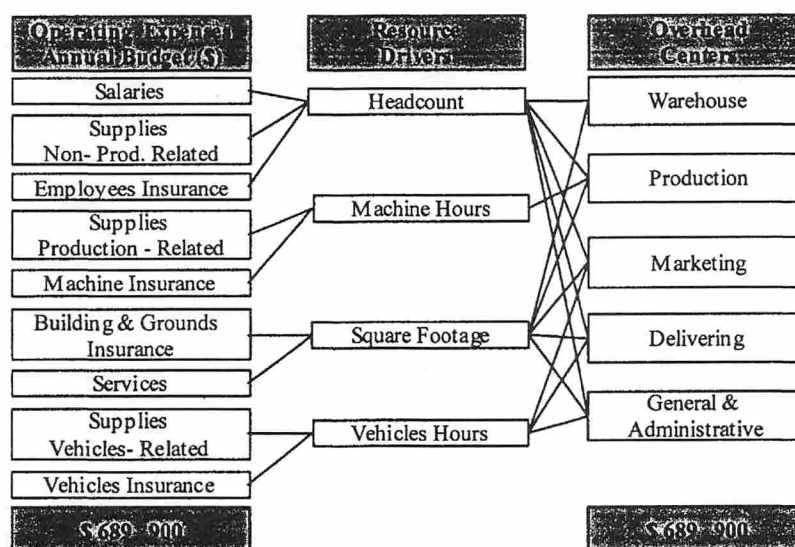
Operating Expenses Annual Budget ($)

Salaries

Supplies Non- Prod. Related

Employees Insurance

Supplies Production - Related

Machine Insurance

Building & Grounds Insurance

Services

Supplies Vehicles- Related

Vehicles Insurance

$ 689 900

Resource Drivers

Headcount

Machine Hours

Square Footage

Vehicles Hours

Overhead Centers

Warehouse

Production

Marketing

Delivering

General & Administrative

$ 689 900